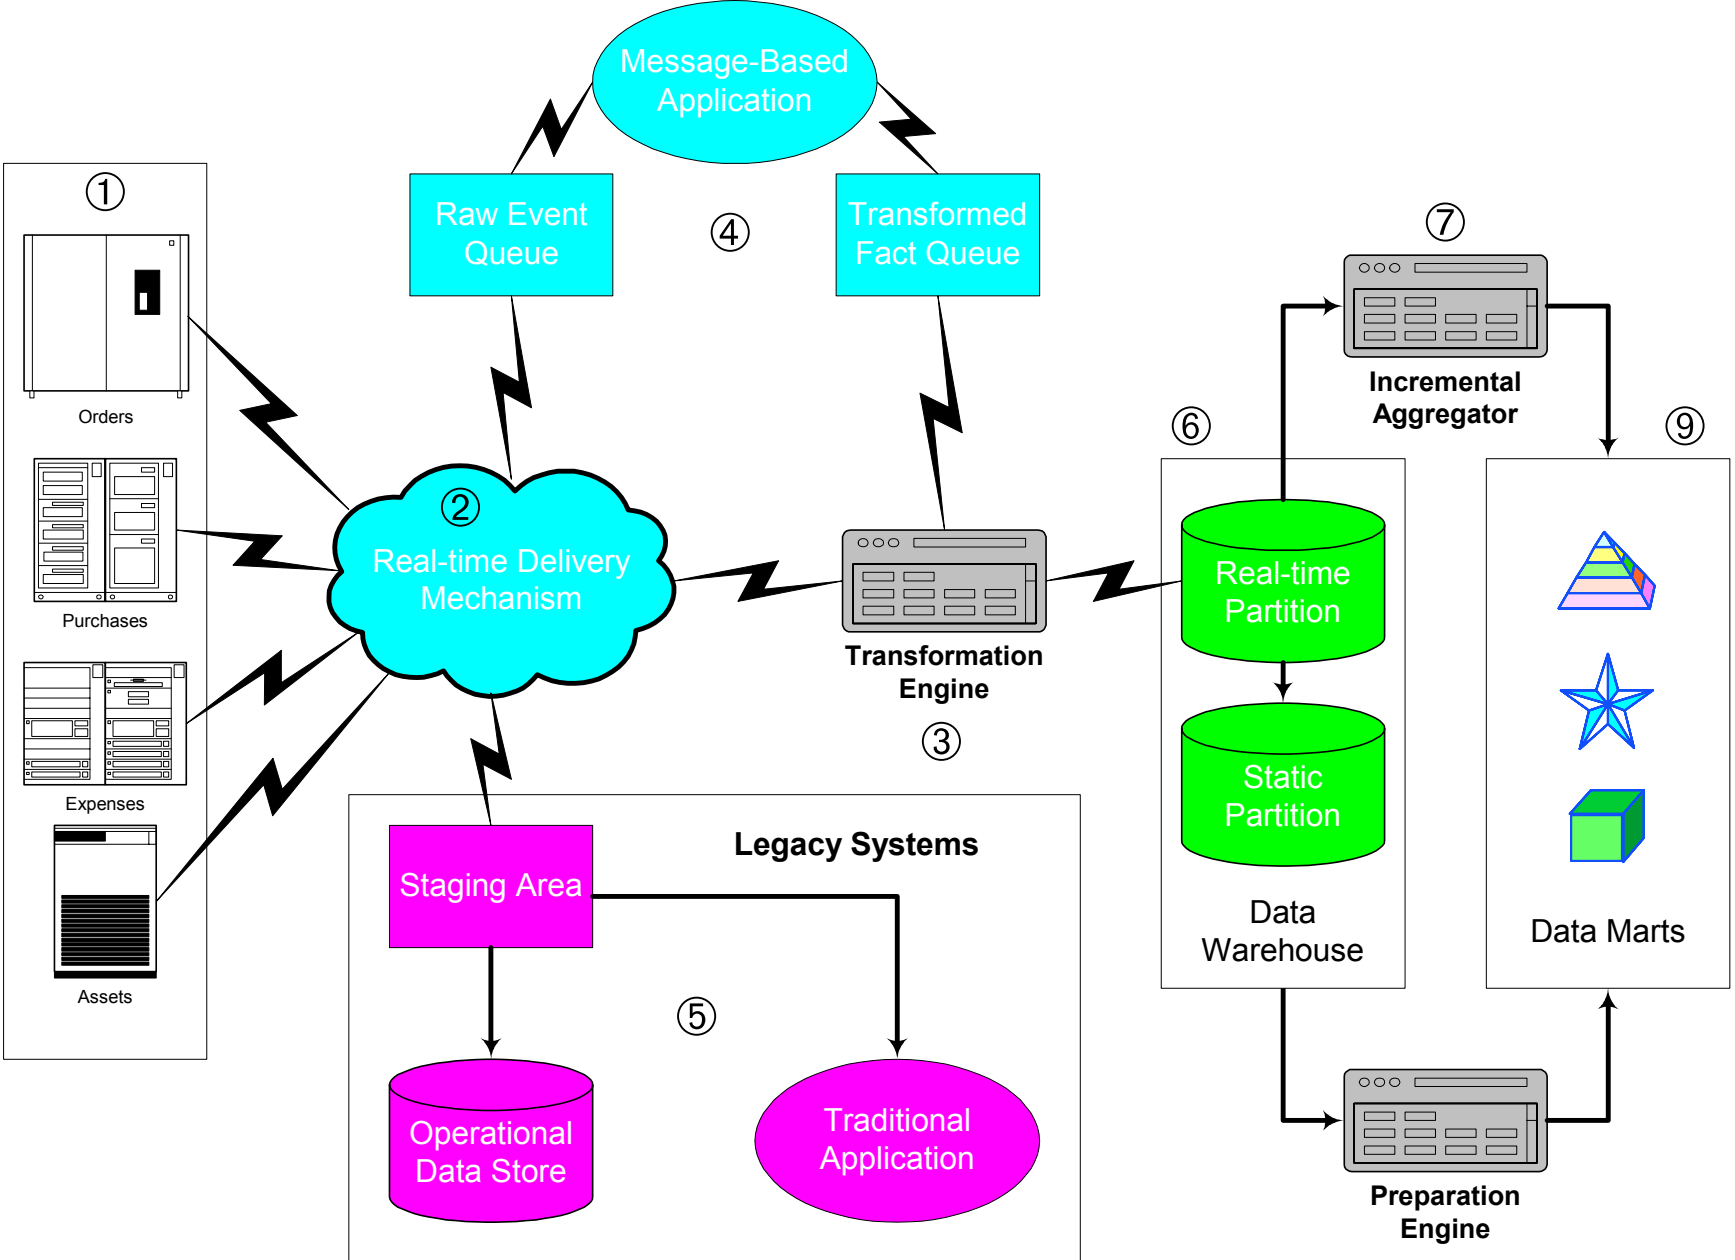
Message-Based Application

①

Raw Event Queue

④

Transformed Fact Queue

⑦

Orders

Incremental Aggregator

⑥

⑨

Purchases

②

Real-time Delivery Mechanism

Real-time Partition

Transformation Engine

③

Expenses

Static Partition

Legacy Systems

Staging Area

Data Warehouse

Data Marts

Assets

⑤

Operational Data Store

Traditional Application

Preparation Engine